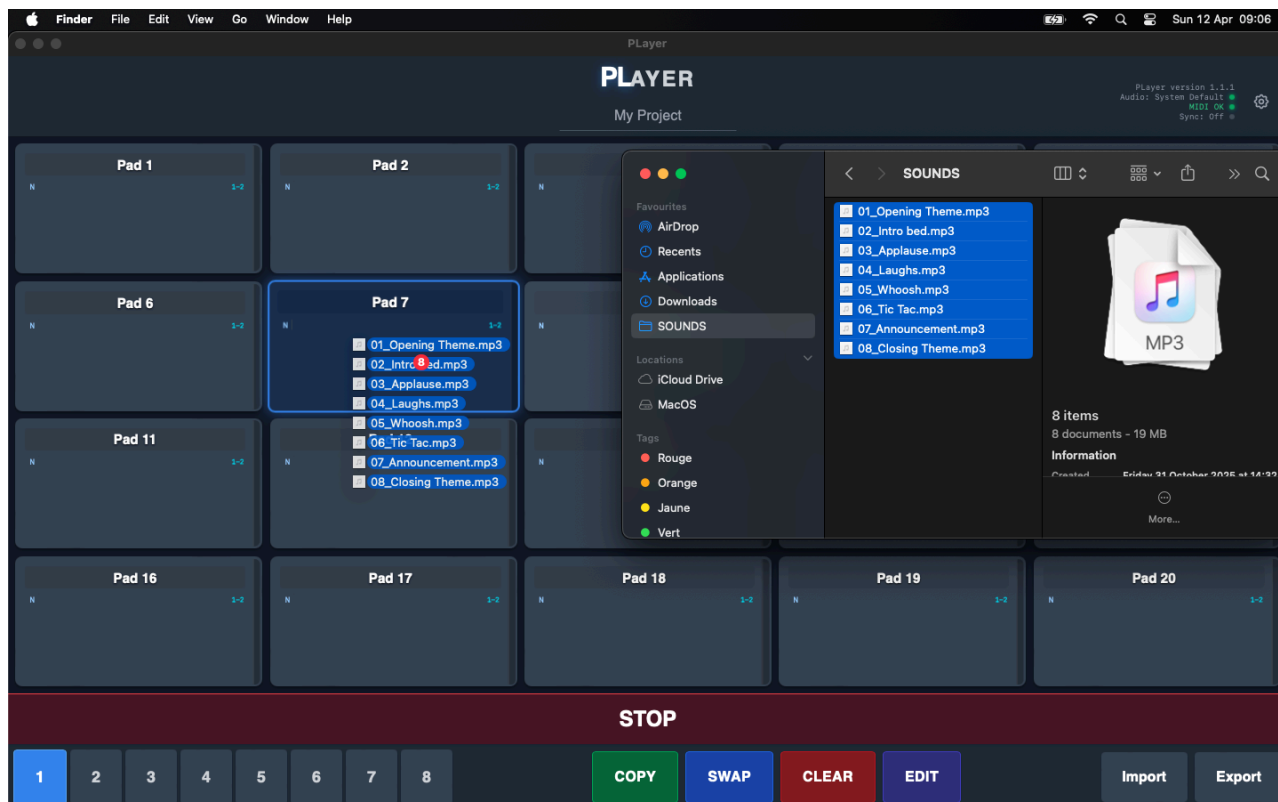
Finder File Edit View Go Window Help

Sun 12 Apr 09:06

PLayer

PLAYER

My Project

PLayer version 1.1.1
Audio: System Default
MIDI OK
Sync: Off

Pad 1
N 1-2

Pad 2
N 1-2

N

Pad 6
N 1-2

Pad 7
N 1-2

N

Pad 11
N 1-2

N

N

01_Opening Theme.mp3
02_Intro 8 ed.mp3
03_Applause.mp3
04_Laughs.mp3
05_Whoosh.mp3
06_Tic Tac.mp3
07_Announcement.mp3
08_Closing Theme.mp3

Favourites
AirDrop
Recents
Applications
Downloads
SOUNDS

Locations
iCloud Drive
MacOS

Tags
Rouge
Orange
Jaune
Vert

SOUNDS

01_Opening Theme.mp3
02_Intro bed.mp3
03_Applause.mp3
04_Laughs.mp3
05_Whoosh.mp3
06_Tic Tac.mp3
07_Announcement.mp3
08_Closing Theme.mp3

MP3

8 items
8 documents – 19 MB
Information
Created Friday 31 October 2025 at 14:3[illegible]

More...

Pad 16
N 1-2

Pad 17
N 1-2

Pad 18
N 1-2

Pad 19
N 1-2

Pad 20
N 1-2

STOP

1 2 3 4 5 6 7 8

COPY SWAP CLEAR EDIT

Import Export